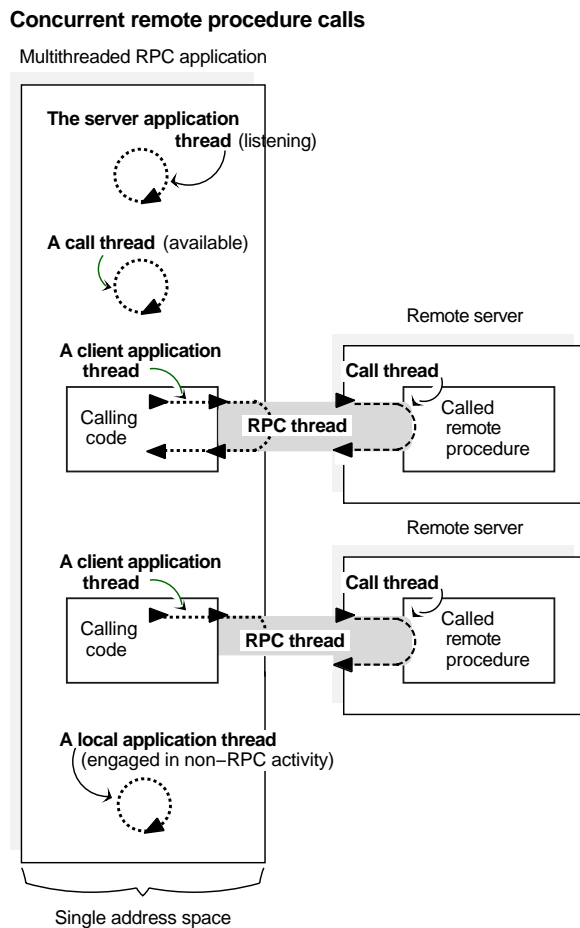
Concurrent remote procedure calls

Multithreaded RPC application

The server application thread (listening)

A call thread (available)

Remote server

A client application thread

Calling code

RPC thread

Call thread

Called remote procedure

Remote server

A client application thread

Calling code

RPC thread

Call thread

Called remote procedure

A local application thread (engaged in non−RPC activity)

Single address space